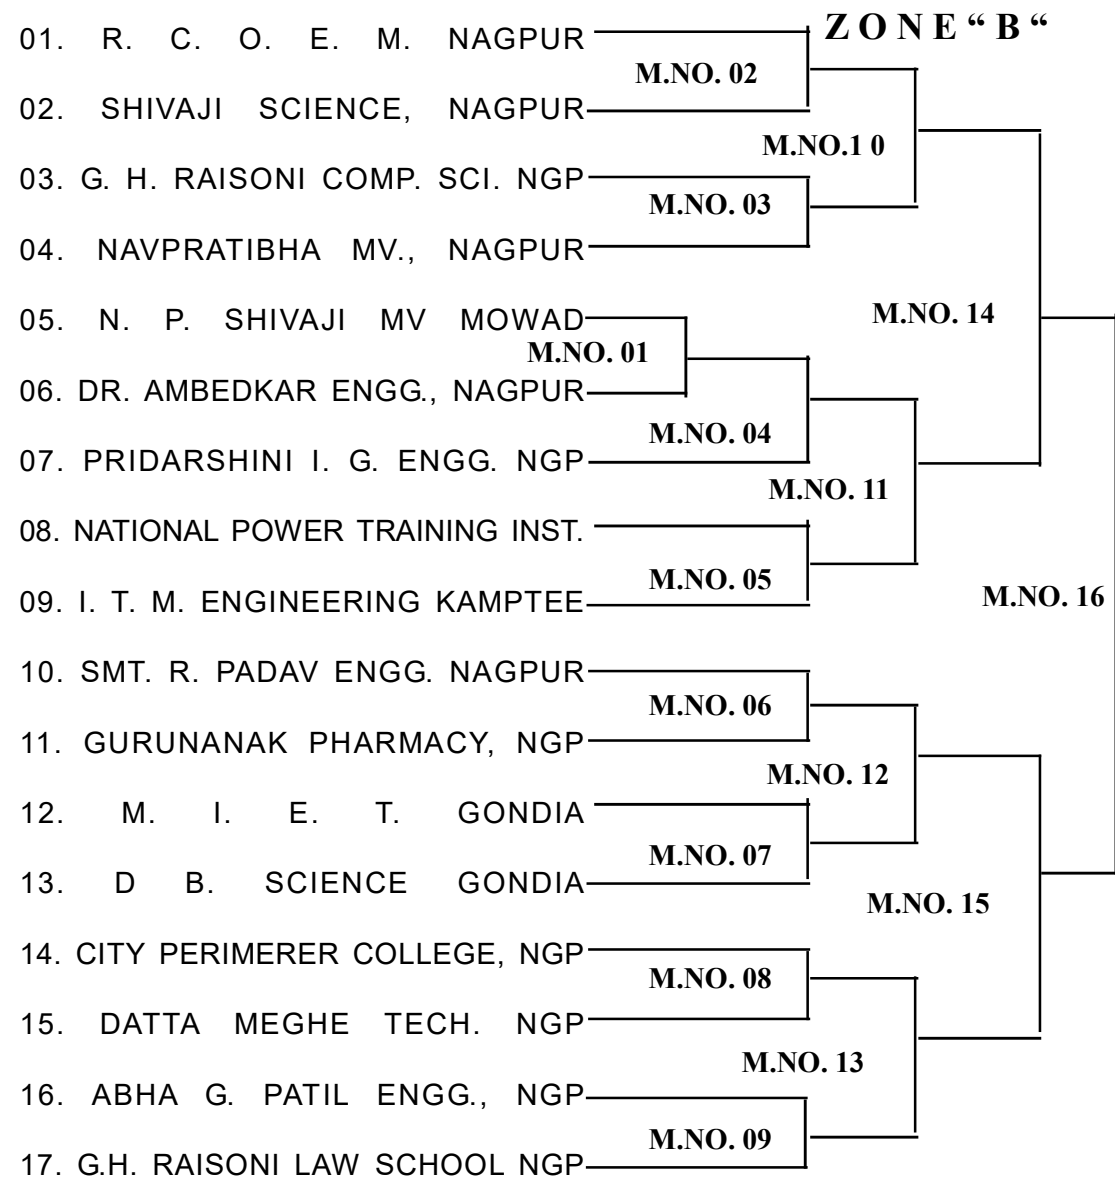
Z O N E " B "

01. R. C. O. E. M. NAGPUR
02. SHIVAJI SCIENCE, NAGPUR
03. G. H. RAISONI COMP. SCI. NGP
04. NAVPRATIBHA MV., NAGPUR
05. N. P. SHIVAJI MV MOWAD
06. DR. AMBEDKAR ENGG., NAGPUR
07. PRIDARSHINI I. G. ENGG. NGP
08. NATIONAL POWER TRAINING INST.
09. I. T. M. ENGINEERING KAMPTEE
10. SMT. R. PADAV ENGG. NAGPUR
11. GURUNANAK PHARMACY, NGP
12. M. I. E. T. GONDIA
13. D B. SCIENCE GONDIA
14. CITY PERIMERER COLLEGE, NGP
15. DATTA MEGHE TECH. NGP
16. ABHA G. PATIL ENGG., NGP
17. G.H. RAISONI LAW SCHOOL NGP

M.NO. 02
M.NO.1 0
M.NO. 03
M.NO. 14
M.NO. 01
M.NO. 04
M.NO. 11
M.NO. 05
M.NO. 16
M.NO. 06
M.NO. 12
M.NO. 07
M.NO. 15
M.NO. 08
M.NO. 13
M.NO. 09